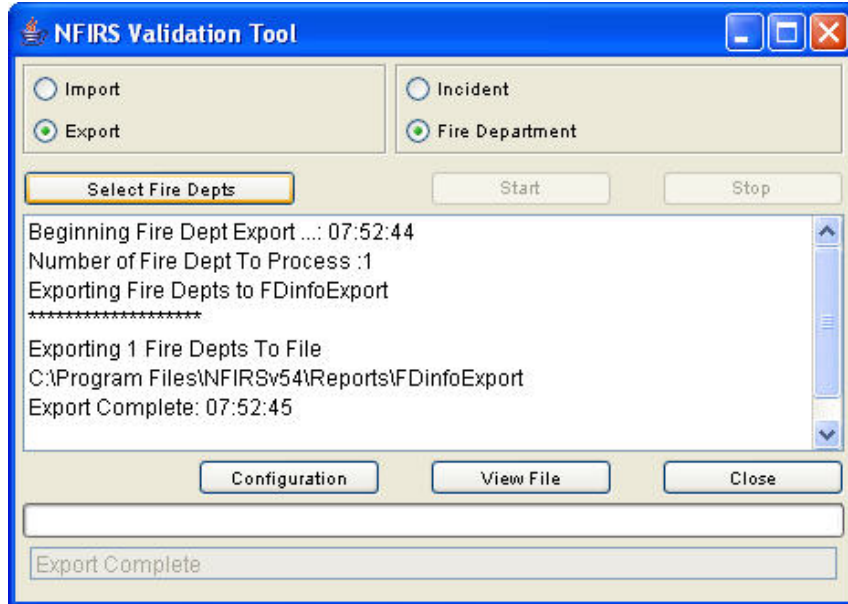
NFIRS Validation Tool

Import

Export

Incident

Fire Department

Select Fire Depts

Start

Stop

Beginning Fire Dept Export ...: 07:52:44
Number of Fire Dept To Process :1
Exporting Fire Depts to FDinfoExport
********************
Exporting 1 Fire Depts To File
C:\Program Files\NFIRSv54\Reports\FDinfoExport
Export Complete: 07:52:45

Configuration

View File

Close

Export Complete